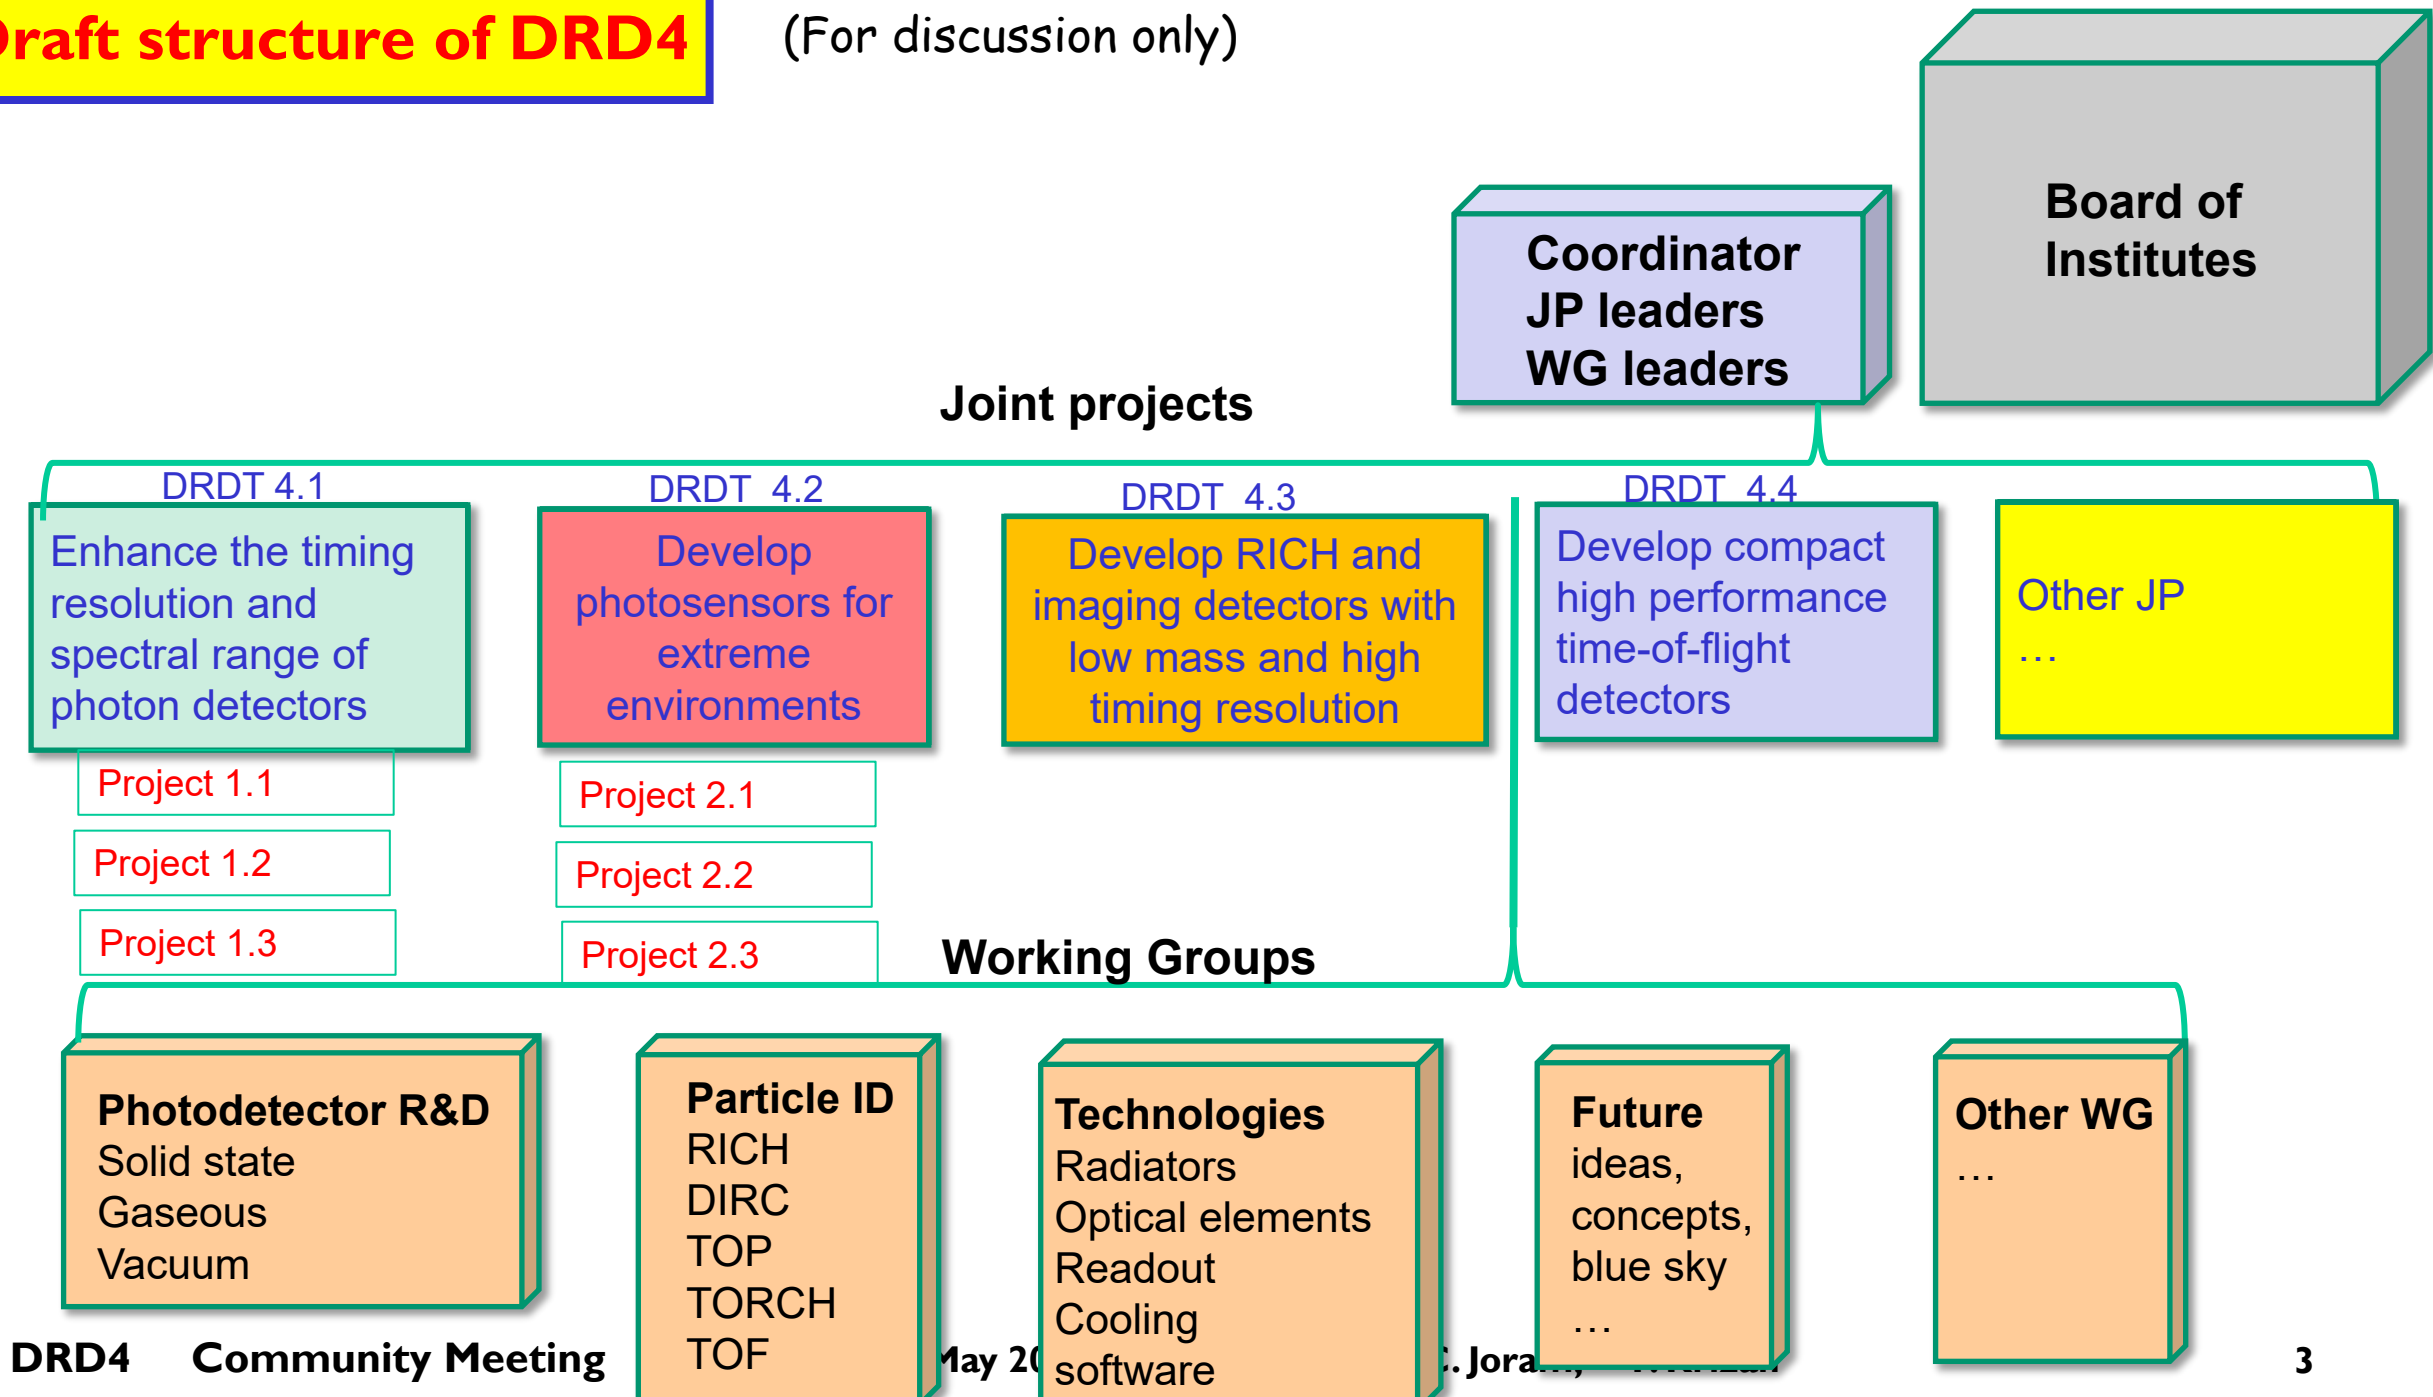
raft structure of DRD4

(For discussion only)

Board of Institutes

Coordinator
JP leaders
WG leaders

Joint projects

DRDT 4.1
Enhance the timing resolution and spectral range of photon detectors

Project 1.1
Project 1.2
Project 1.3

DRDT 4.2
Develop photosensors for extreme environments

Project 2.1
Project 2.2
Project 2.3

DRDT 4.3
Develop RICH and imaging detectors with low mass and high timing resolution

DRDT 4.4
Develop compact high performance time-of-flight detectors

Other JP
…

Working Groups

Photodetector R&D
Solid state
Gaseous
Vacuum

Particle ID
RICH
DIRC
TOP
TORCH
TOF

Technologies
Radiators
Optical elements
Readout
Cooling
software

Future
ideas,
concepts,
blue sky
…

Other WG
…

DRD4 Community Meeting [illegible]ay 2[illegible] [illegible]. Jora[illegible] 3